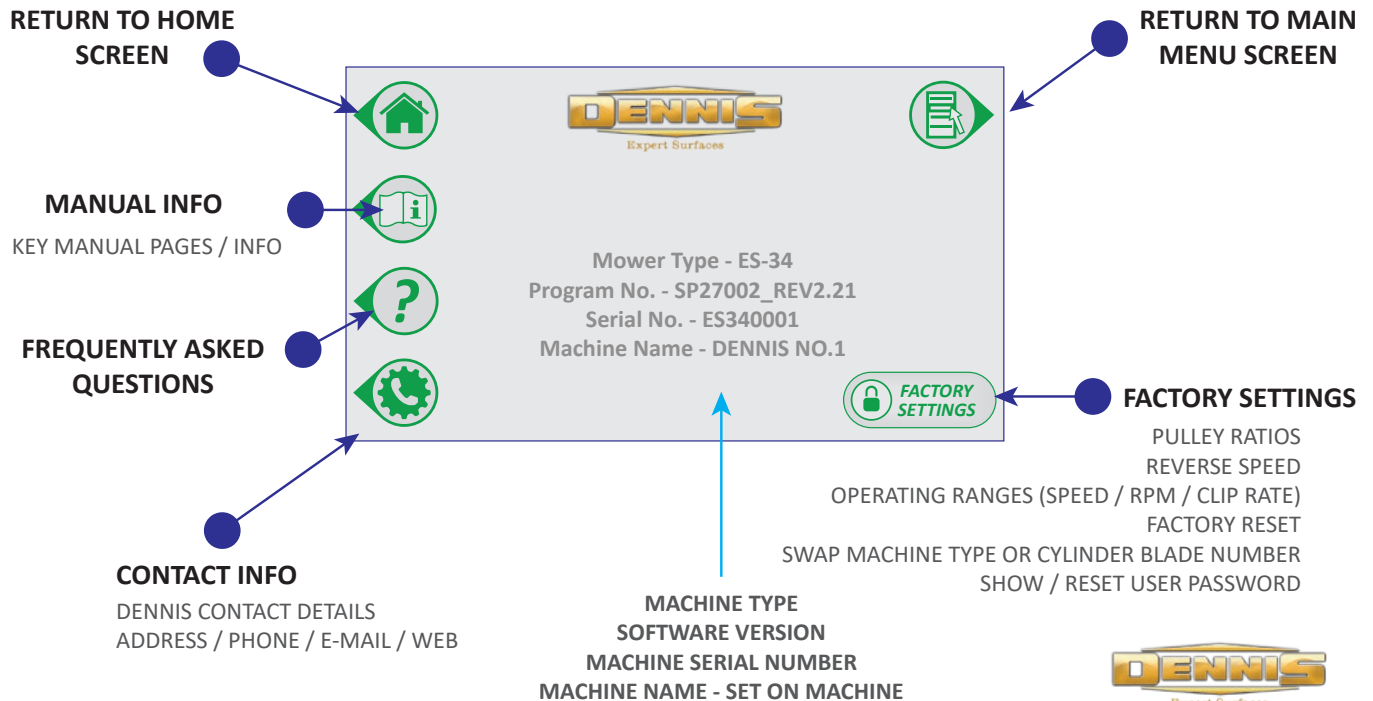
RETURN TO HOME SCREEN

RETURN TO MAIN MENU SCREEN

DENNIS
Expert Surfaces

MANUAL INFO
KEY MANUAL PAGES / INFO

Mower Type - ES-34
Program No. - SP27002_REV2.21
Serial No. - ES340001
Machine Name - DENNIS NO.1

FREQUENTLY ASKED QUESTIONS

FACTORY SETTINGS

FACTORY SETTINGS
PULLEY RATIOS
REVERSE SPEED
OPERATING RANGES (SPEED / RPM / CLIP RATE)
FACTORY RESET
SWAP MACHINE TYPE OR CYLINDER BLADE NUMBER
SHOW / RESET USER PASSWORD

CONTACT INFO
DENNIS CONTACT DETAILS
ADDRESS / PHONE / E-MAIL / WEB

MACHINE TYPE
SOFTWARE VERSION
MACHINE SERIAL NUMBER
MACHINE NAME - SET ON MACHINE

DENNIS
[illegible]